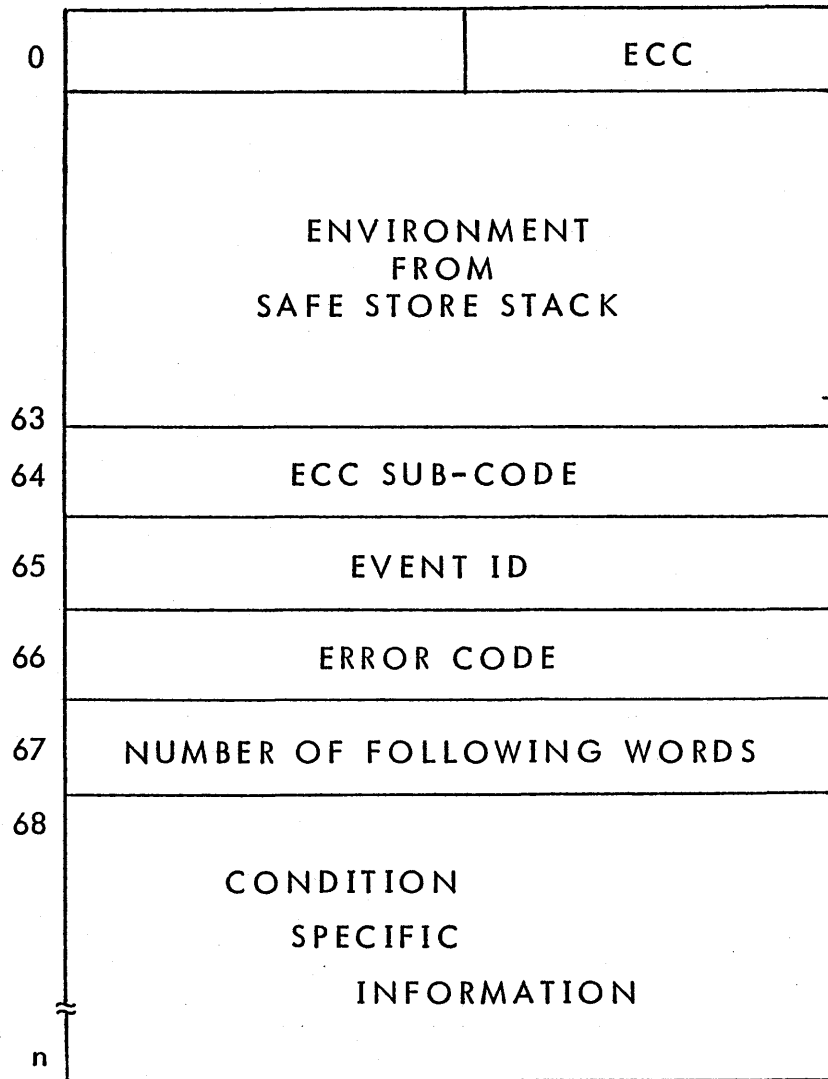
| | | |
|---|---|---|
| 0 | | ECC |
| | ENVIRONMENT FROM SAFE STORE STACK | |
| 63 | | |
| 64 | ECC SUB-CODE | |
| 65 | EVENT ID | |
| 66 | ERROR CODE | |
| 67 | NUMBER OF FOLLOWING WORDS | |
| 68 | CONDITION SPECIFIC INFORMATION | |
| n | | |